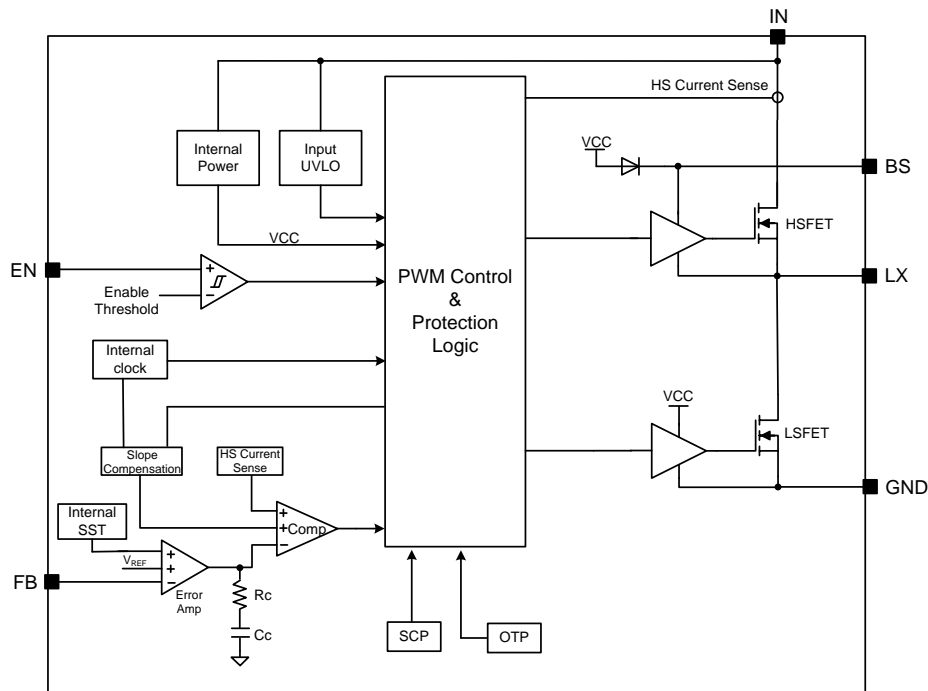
IN

HS Current Sense

Internal Power

Input UVLO

VCC

BS

VCC

HSFET

EN

Enable Threshold

PWM Control & Protection Logic

LX

Internal clock

VCC

LSFET

Slope Compensation

HS Current Sense

GND

Internal SST

Comp

$V_{REF}$

FB

Error Amp

Rc

Cc

SCP

OTP